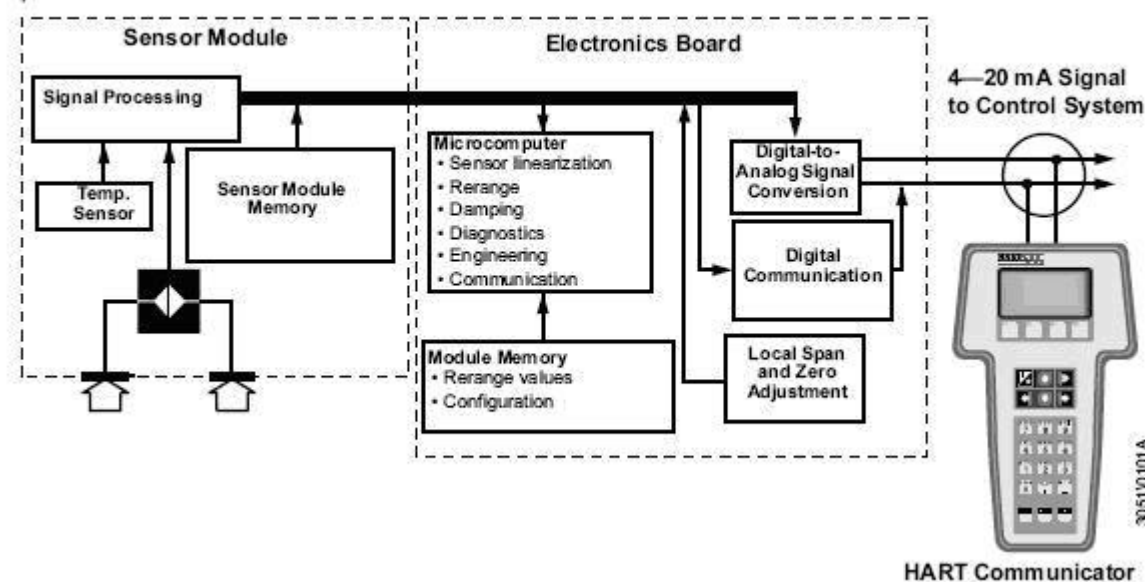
Sensor Module

Signal Processing

Temp. Sensor

Sensor Module Memory

Electronics Board

Microcomputer
• Sensor linearization
• Rerange
• Damping
• Diagnostics
• Engineering
• Communication

Module Memory
• Rerange values
• Configuration

Digital-to-Analog Signal Conversion

Digital Communication

Local Span and Zero Adjustment

4—20 mA Signal to Control System

HART Communicator

3051-2101A